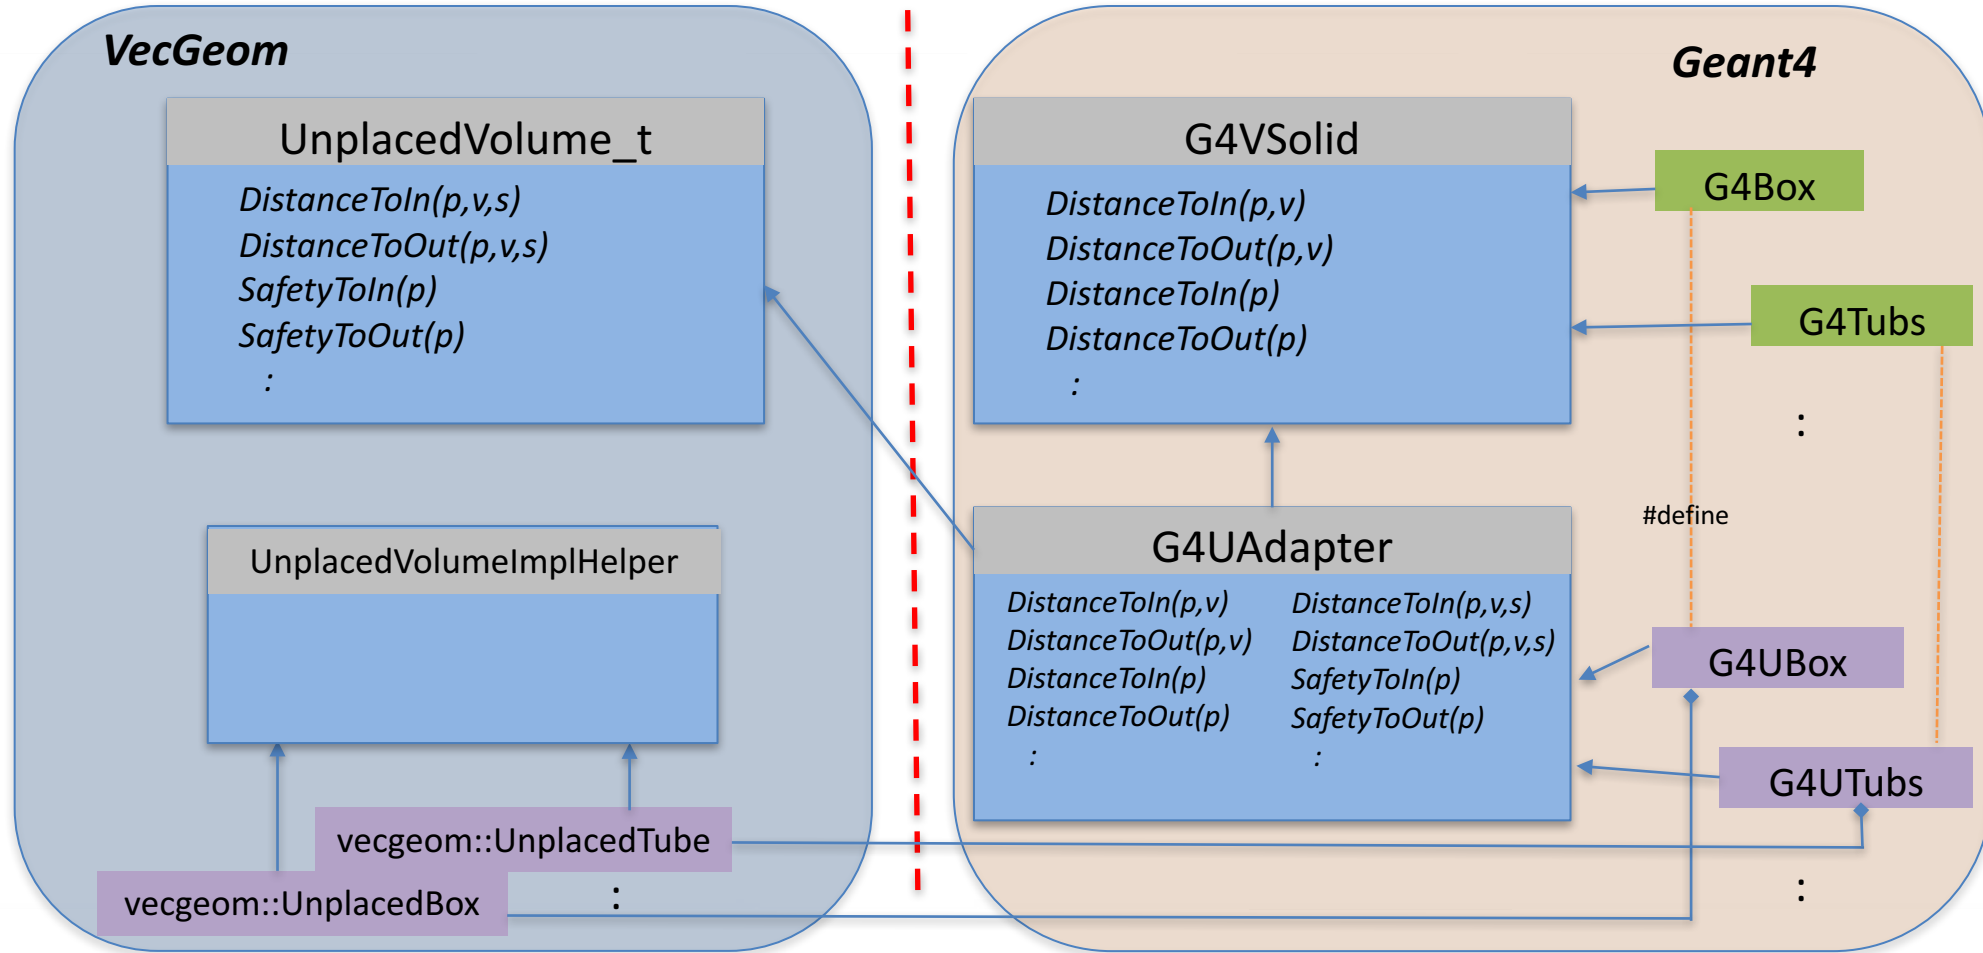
VecGeom

UnplacedVolume_t

DistanceToIn(p,v,s)
DistanceToOut(p,v,s)
SafetyToIn(p)
SafetyToOut(p)
:

UnplacedVolumeImplHelper

vecgeom::UnplacedTube

vecgeom::UnplacedBox

:

Geant4

G4VSolid

DistanceToIn(p,v)
DistanceToOut(p,v)
DistanceToIn(p)
DistanceToOut(p)
:

G4Box

G4Tubs

:

#define

G4UAdapter

DistanceToIn(p,v)
DistanceToOut(p,v)
DistanceToIn(p)
DistanceToOut(p)
:

DistanceToIn(p,v,s)
DistanceToOut(p,v,s)
SafetyToIn(p)
SafetyToOut(p)
:

G4UBox

G4UTubs

: